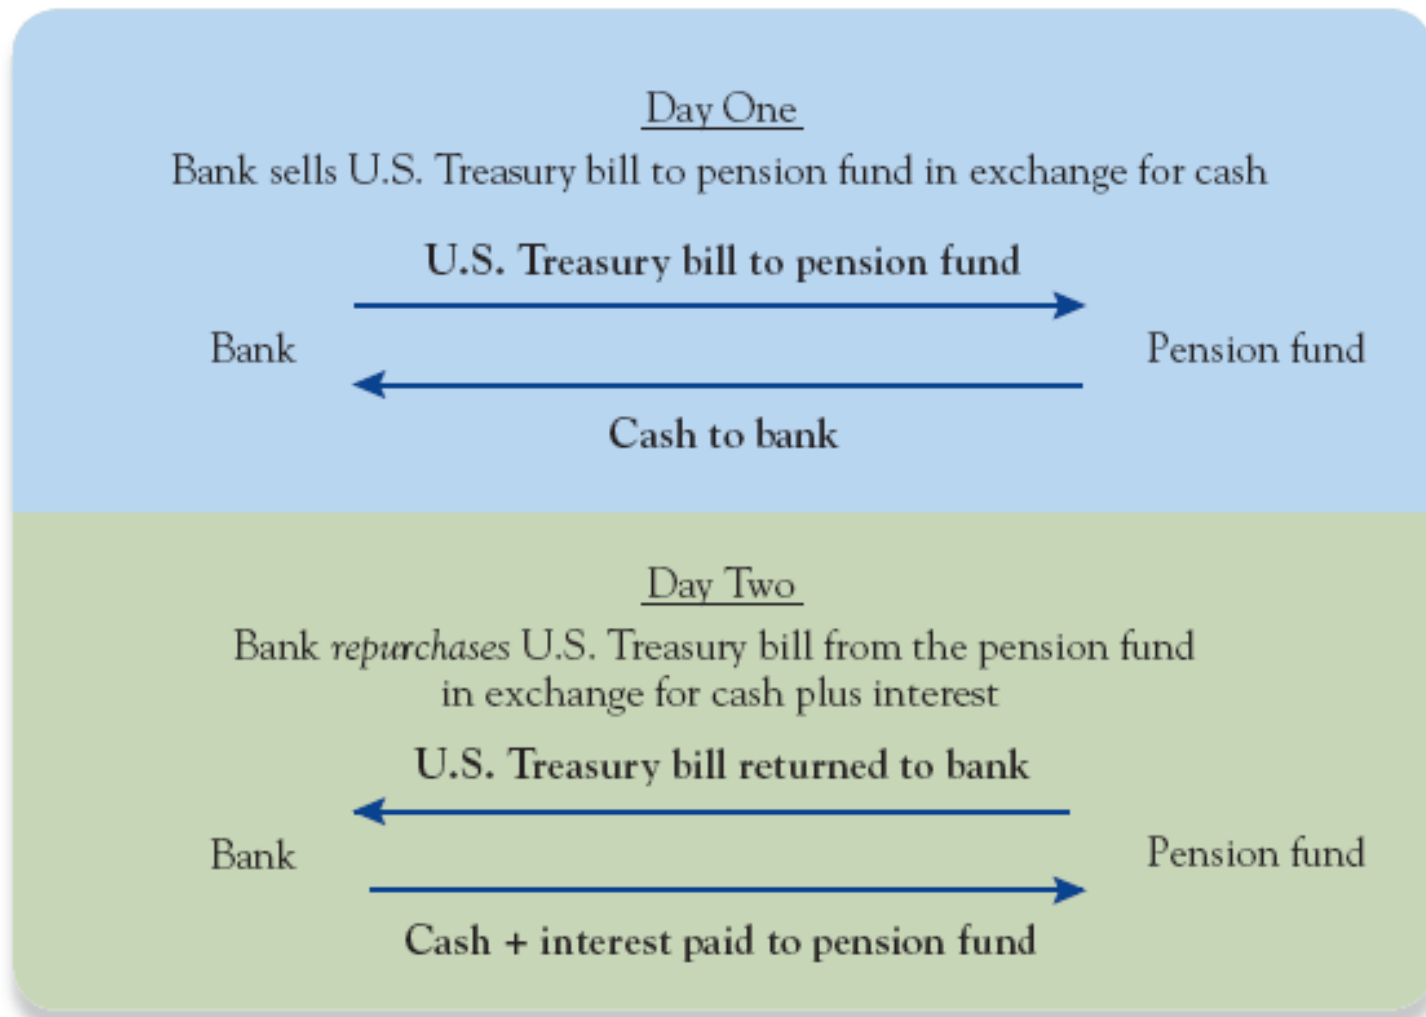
Day One

Bank sells U.S. Treasury bill to pension fund in exchange for cash

U.S. Treasury bill to pension fund

Bank

Pension fund

Cash to bank

Day Two

Bank *repurchases* U.S. Treasury bill from the pension fund in exchange for cash plus interest

U.S. Treasury bill returned to bank

Bank

Pension fund

Cash + interest paid to pension fund